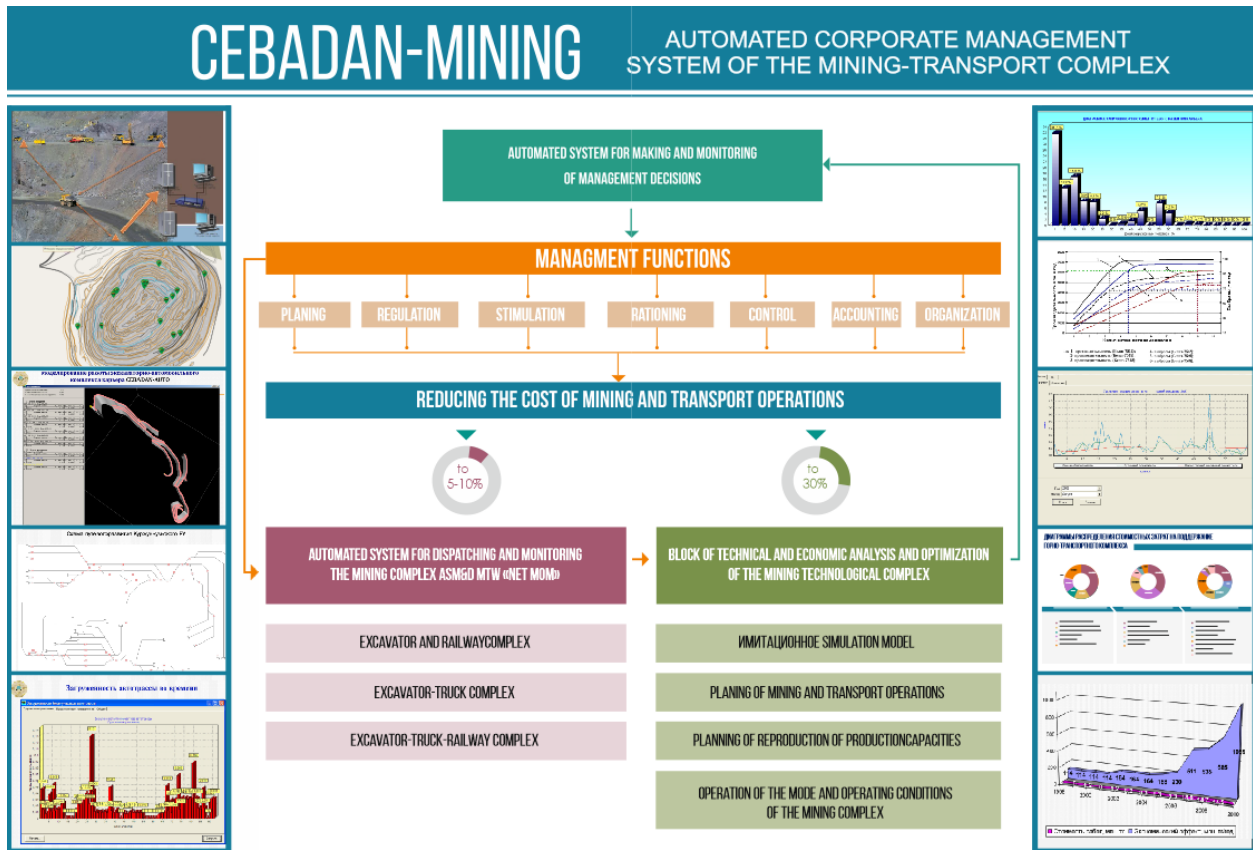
CEBADAN-MINING

AUTOMATED CORPORATE MANAGEMENT SYSTEM OF THE MINING-TRANSPORT COMPLEX

AUTOMATED SYSTEM FOR MAKING AND MONITORING OF MANAGEMENT DECISIONS

MANAGMENT FUNCTIONS

PLANING

REGULATION

STIMULATION

RATIONING

CONTROL

ACCOUNTING

ORGANIZATION

REDUCING THE COST OF MINING AND TRANSPORT OPERATIONS

to 5-10%

to 30%

AUTOMATED SYSTEM FOR DISPATCHING AND MONITORING THE MINING COMPLEX ASM&D MTW «NET MOM»

BLOCK OF TECHNICAL AND ECONOMIC ANALYSIS AND OPTIMIZATION OF THE MINING TECHNOLOGICAL COMPLEX

EXCAVATOR AND RAILWAYCOMPLEX

EXCAVATOR-TRUCK COMPLEX

EXCAVATOR-TRUCK-RAILWAY COMPLEX

ИМИТАЦИОННОЕ SIMULATION MODEL

PLANING OF MINING AND TRANSPORT OPERATIONS

PLANNING OF REPRODUCTION OF PRODUCTIONCAPACITIES

OPERATION OF THE MODE AND OPERATING CONDITIONS OF THE MINING COMPLEX

Загруженность экскаваторов во времени

Диаграммы распределения стоимости затрат на поддержание горно-транспортного комплекса